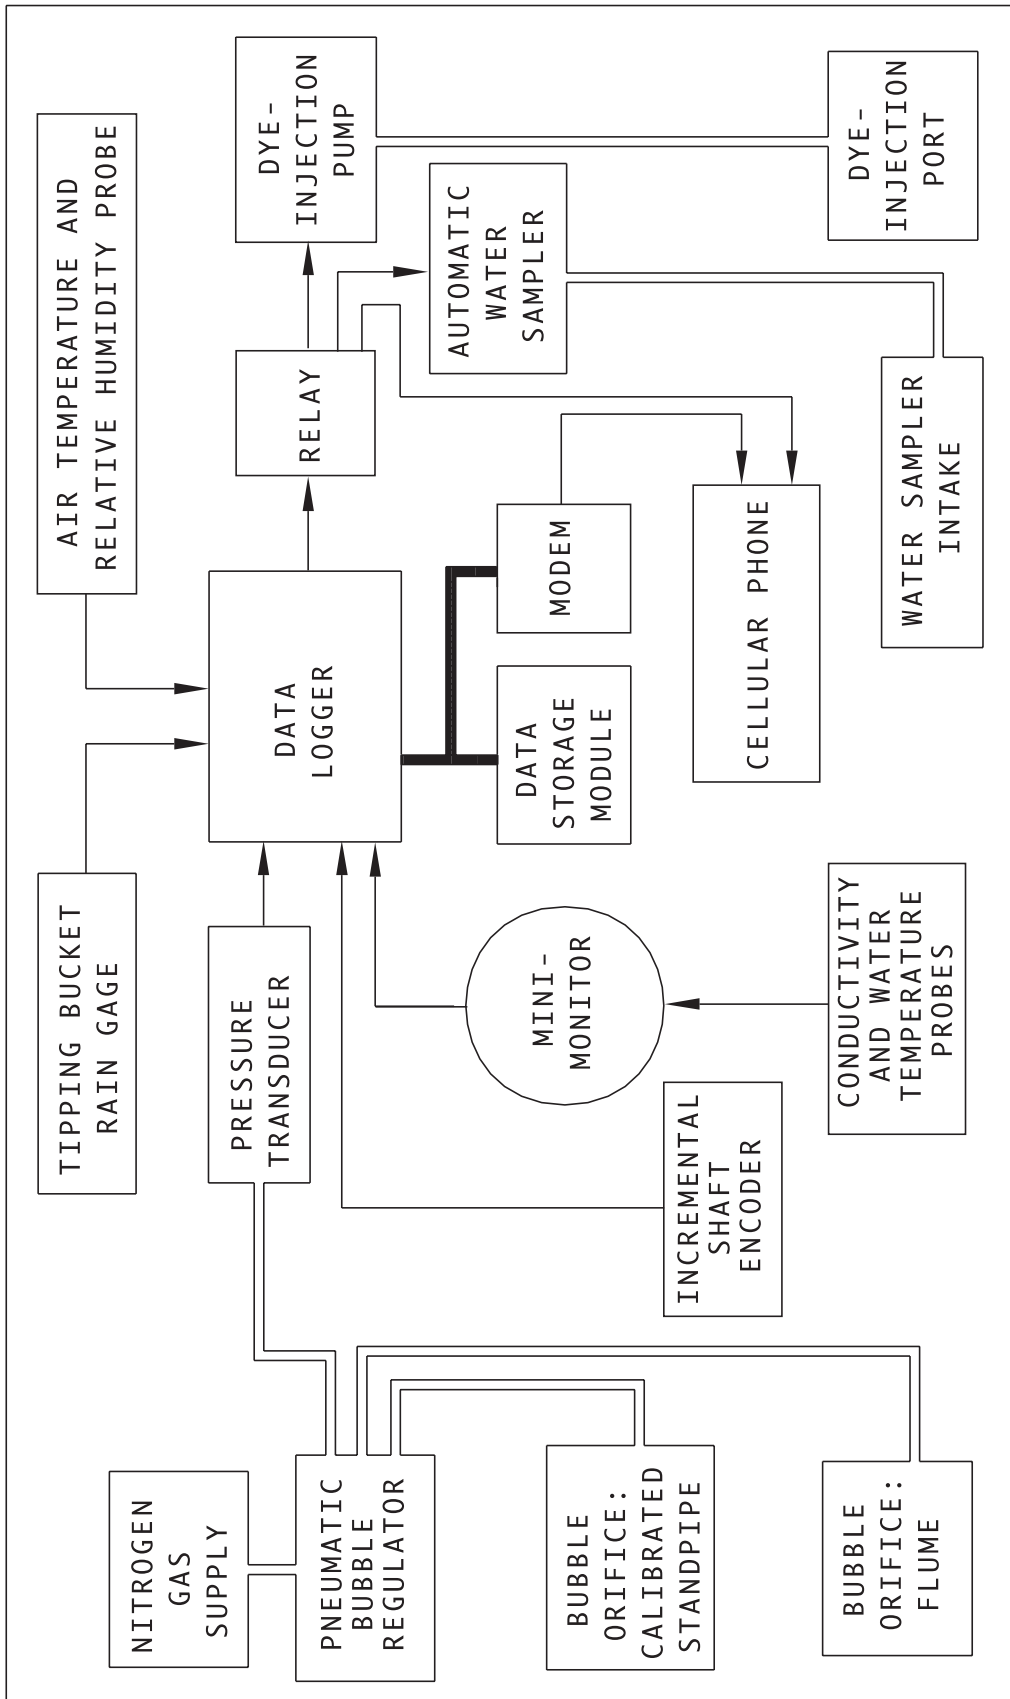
AIR TEMPERATURE AND RELATIVE HUMIDITY PROBE

DYE-INJECTION PUMP

DYE-INJECTION PORT

AUTOMATIC WATER SAMPLER

RELAY

WATER SAMPLER INTAKE

MODEM

CELLULAR PHONE

DATA LOGGER

DATA STORAGE MODULE

TIPPING BUCKET RAIN GAGE

PRESSURE TRANSDUCER

MINI-MONITOR

CONDUCTIVITY AND WATER TEMPERATURE PROBES

INCREMENTAL SHAFT ENCODER

NITROGEN GAS SUPPLY

PNEUMATIC BUBBLE REGULATOR

BUBBLE ORIFICE: CALIBRATED STANDPIPE

BUBBLE ORIFICE: FLUME